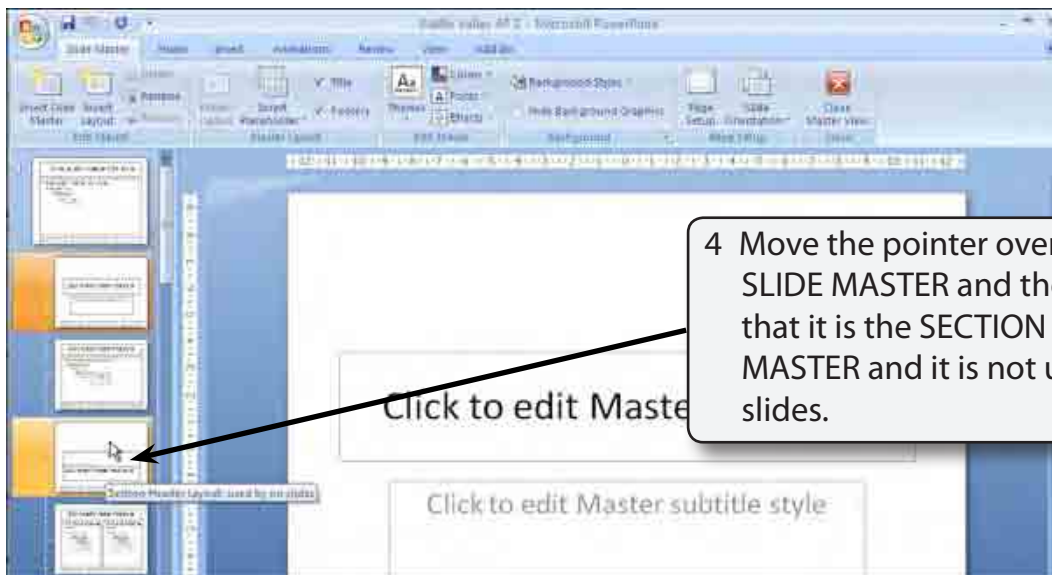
Slide Master Home Insert Animations Review View Add-Ins

Insert Slide Master Insert Layout Rename Preserve Insert Placeholder Title Footers Themes Colors Fonts Effects Background Styles Hide Background Graphics Page Setup Slide Orientation Close Master View

Edit Master Master Layout Edit Theme Background Page Setup Close

4 Move the pointer over SLIDE MASTER and th that it is the SECTION MASTER and it is not u slides.

Click to edit Maste

Click to edit Master subtitle style

Section Header Layout: used by no slides